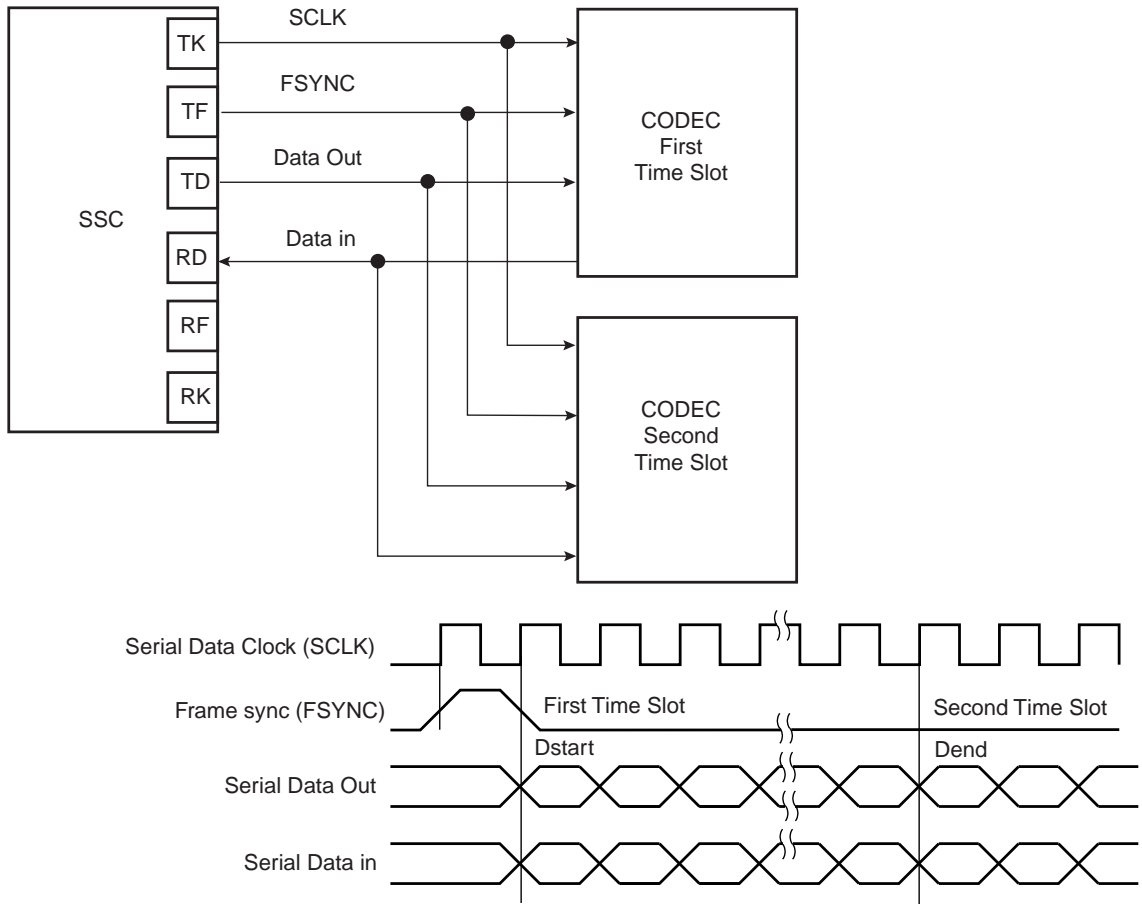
SSC

TK

TF

TD

RD

RF

RK

SCLK

FSYNC

Data Out

Data in

CODEC
First
Time Slot

CODEC
Second
Time Slot

Serial Data Clock (SCLK)

Frame sync (FSYNC)

Serial Data Out

Serial Data in

First Time Slot

Second Time Slot

Dstart

Dend